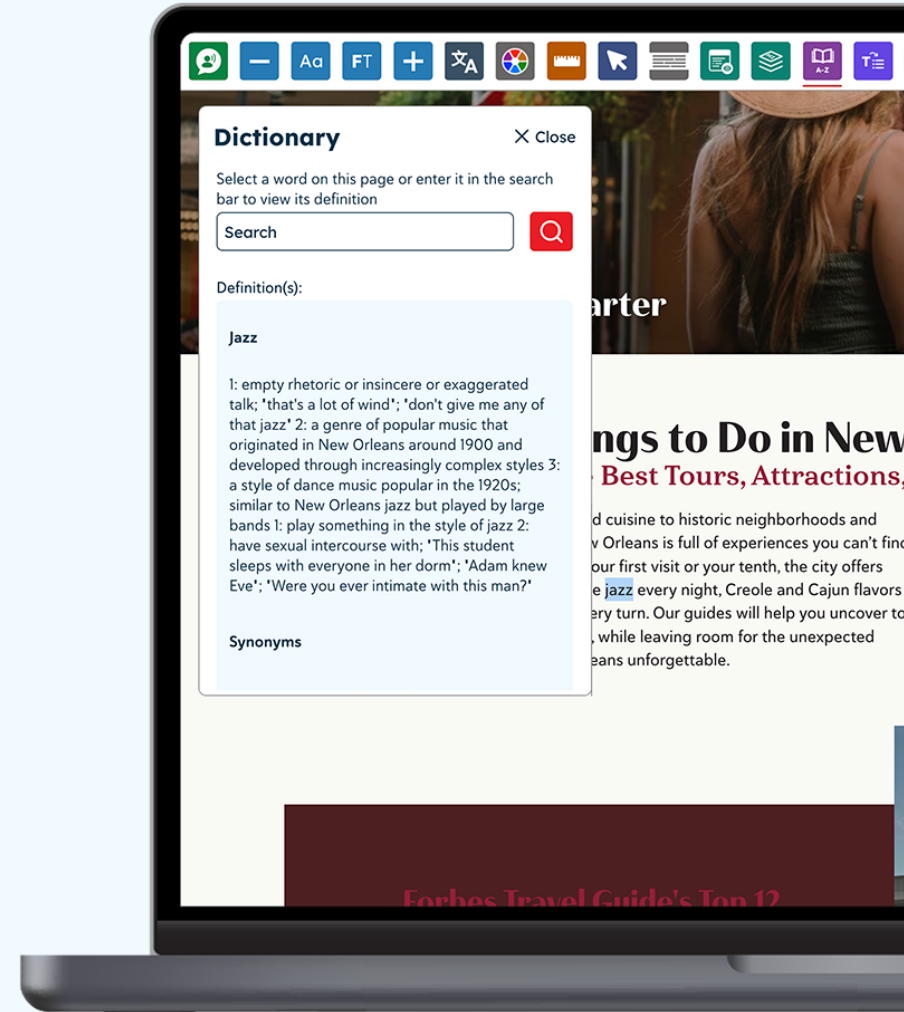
Aa FT A-Z

Dictionary
✕ Close

Select a word on this page or enter it in the search bar to view its definition

Search

Definition(s):

Jazz

1: empty rhetoric or insincere or exaggerated talk; 'that's a lot of wind'; 'don't give me any of that jazz' 2: a genre of popular music that originated in New Orleans around 1900 and developed through increasingly complex styles 3: a style of dance music popular in the 1920s; similar to New Orleans jazz but played by large bands 1: play something in the style of jazz 2: have sexual intercourse with; 'This student sleeps with everyone in her dorm'; 'Adam knew Eve'; 'Were you ever intimate with this man?'

Synonyms

arter

ngs to Do in New

- Best Tours, Attractions,

d cuisine to historic neighborhoods and w Orleans is full of experiences you can't find our first visit or your tenth, the city offers e jazz every night, Creole and Cajun flavors ery turn. Our guides will help you uncover to , while leaving room for the unexpected eans unforgettable.

Forbes Travel Guide's Top 12